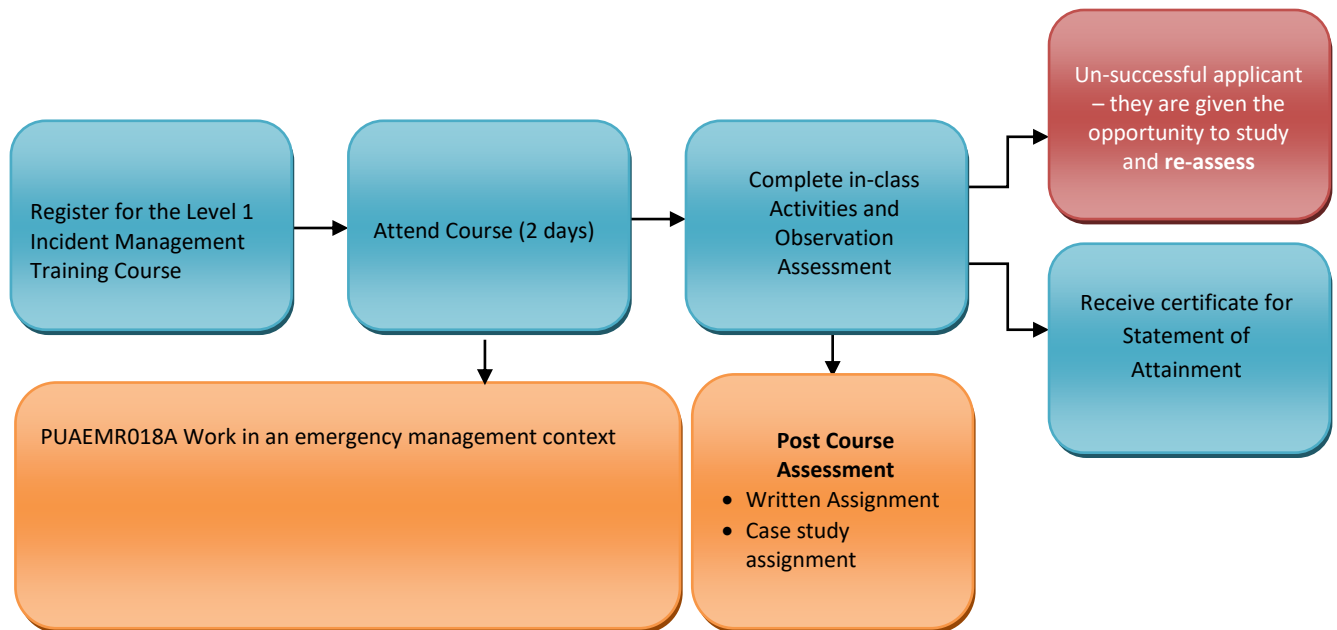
Register for the Level 1 Incident Management Training Course

Attend Course (2 days)

Complete in-class Activities and Observation Assessment

Un-successful applicant – they are given the opportunity to study and **re-assess**

Receive certificate for Statement of Attainment

PUAEMR018A Work in an emergency management context

**Post Course Assessment**
- Written Assignment
- Case study assignment